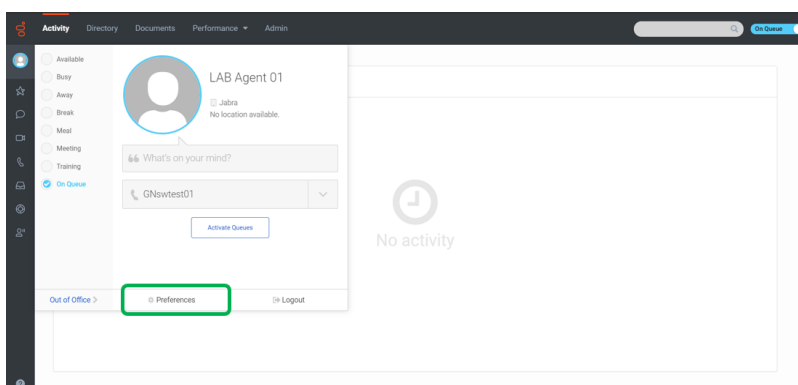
Activity Directory Documents Performance ▾ Admin

On Queue

Available
Busy
Away
Break
Meal
Meeting
Training
On Queue

LAB Agent 01
Jabra
No location available.

What's on your mind?

GNswtest01

Activate Queues

No activity

Out of Office >
Preferences
Logout